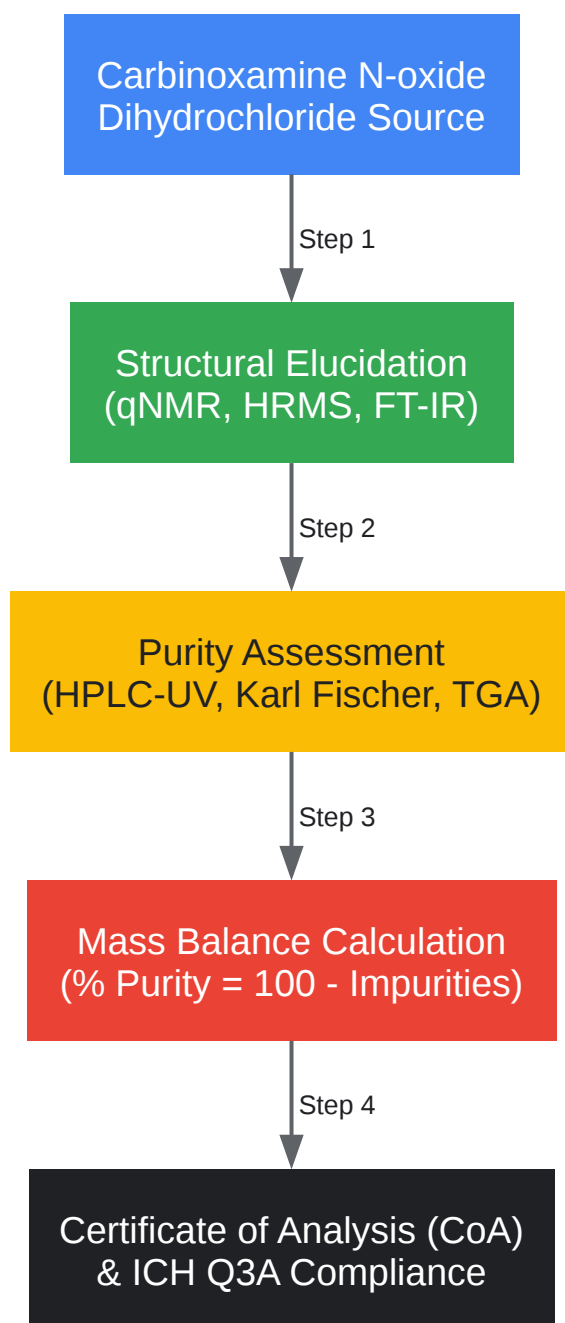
Carbinoxamine N-oxide Dihydrochloride Source

Step 1

Structural Elucidation (qNMR, HRMS, FT-IR)

Step 2

Purity Assessment (HPLC-UV, Karl Fischer, TGA)

Step 3

Mass Balance Calculation (% Purity = 100 - Impurities)

Step 4

Certificate of Analysis (CoA) & ICH Q3A Compliance